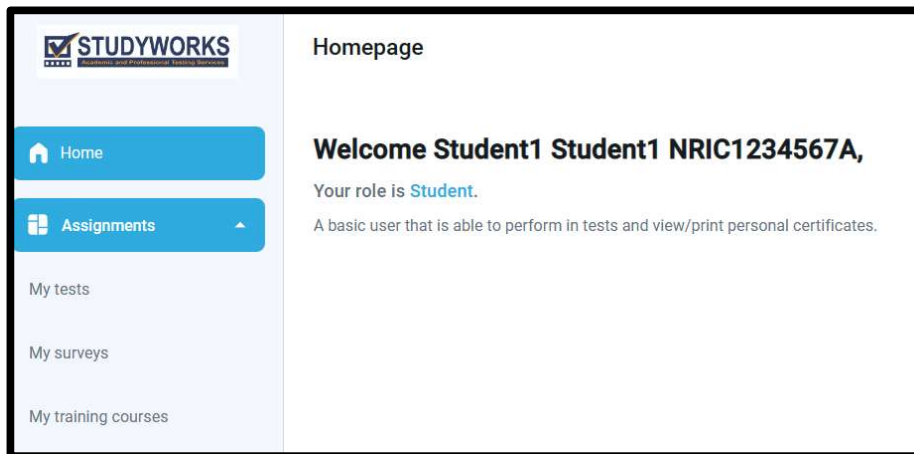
STUDYWORKS
Academic and Professional Testing Services

Home

Assignments

My tests

My surveys

My training courses

Homepage

Welcome Student1 Student1 NRIC1234567A,

Your role is Student.

A basic user that is able to perform in tests and view/print personal certificates.